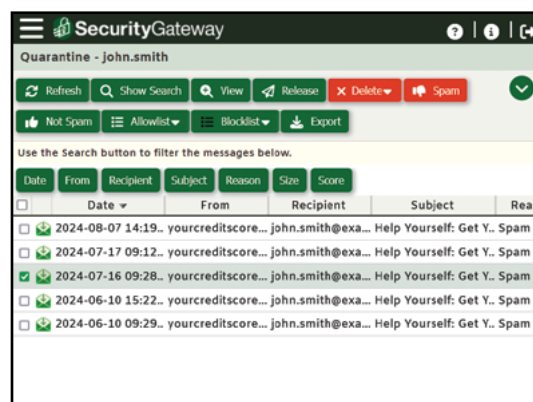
SecurityGateway

Quarantine - john.smith

Refresh | Show Search | View | Release | Delete | Spam

Not Spam | Allowlist | Blocklist | Export

Use the Search button to filter the messages below.

Date | From | Recipient | Subject | Reason | Size | Score

| | Date | From | Recipient | Subject | Rea |
|---|---|---|---|---|---|
| | 2024-08-07 14:19.. | yourcreditscore... | john.smith@exa... | Help Yourself: Get Y... | Spam |
| | 2024-07-17 09:12.. | yourcreditscore... | john.smith@exa... | Help Yourself: Get Y... | Spam |
| ☑ | 2024-07-16 09:28.. | yourcreditscore... | john.smith@exa... | Help Yourself: Get Y... | Spam |
| | 2024-06-10 15:22.. | yourcreditscore... | john.smith@exa... | Help Yourself: Get Y... | Spam |
| | 2024-06-10 09:29.. | yourcreditscore... | john.smith@exa... | Help Yourself: Get Y... | Spam |